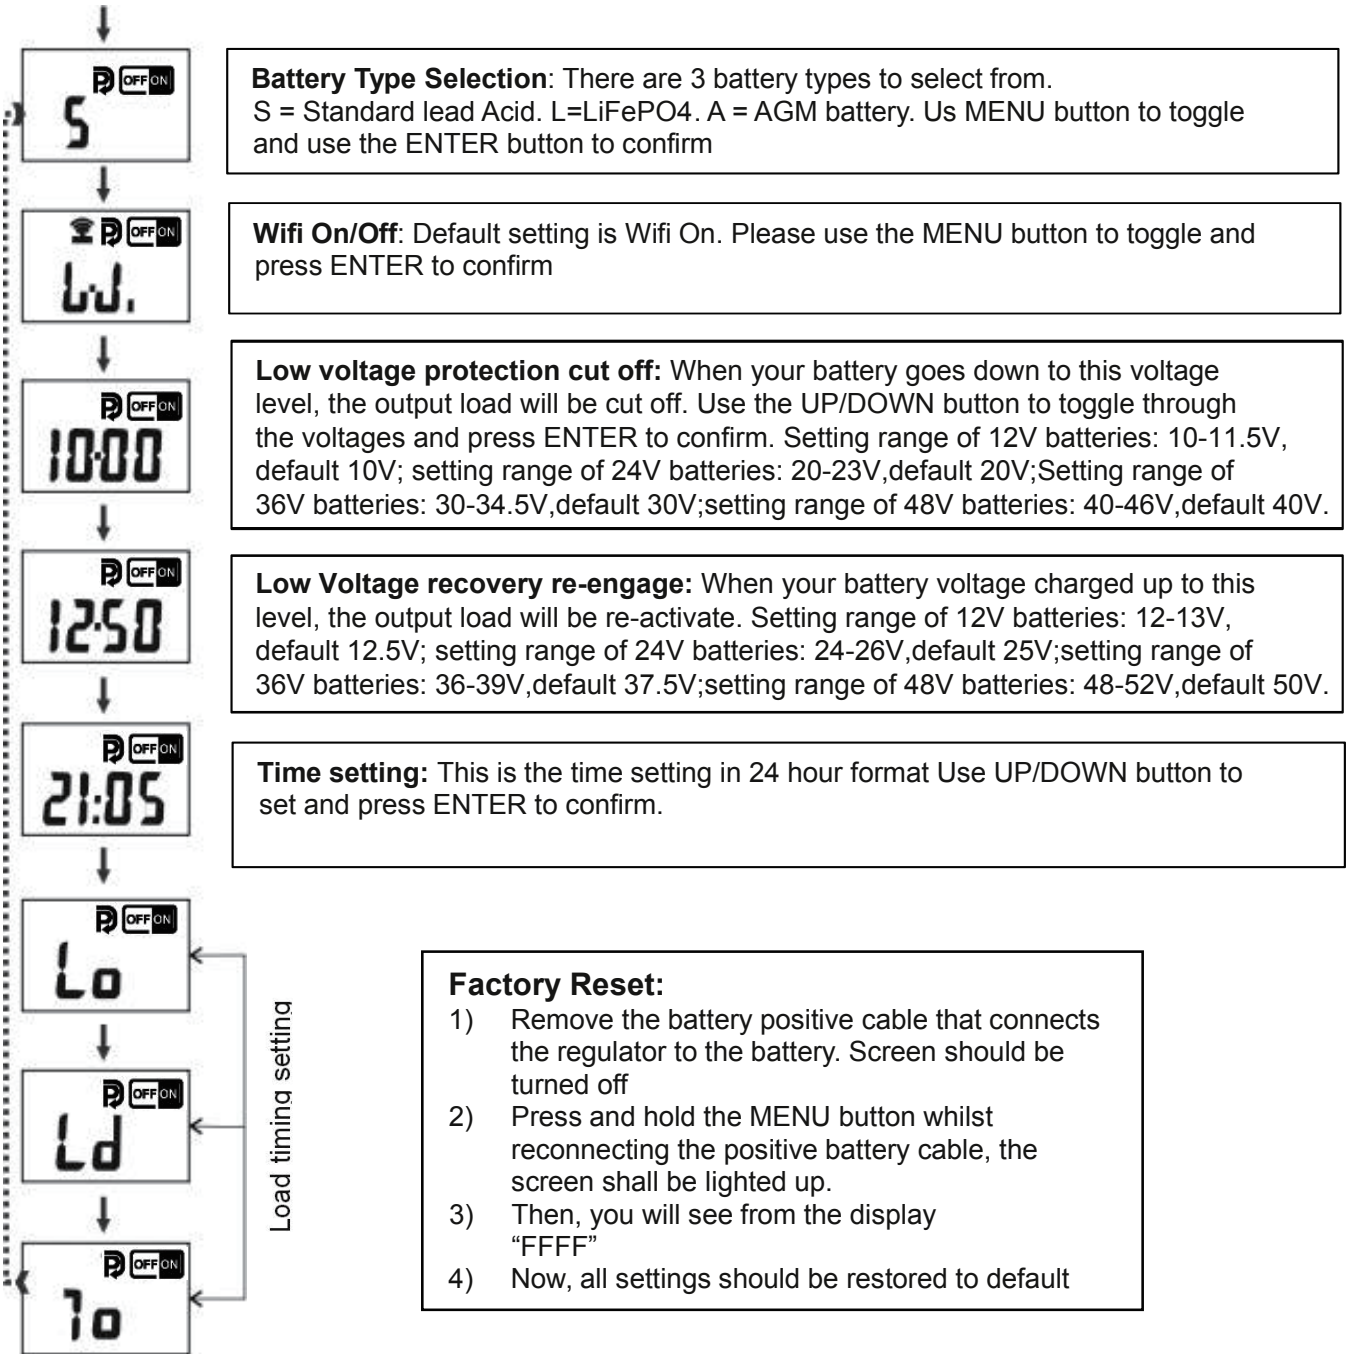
OFF ON
S

Battery Type Selection: There are 3 battery types to select from. S = Standard lead Acid. L=LiFePO4. A = AGM battery. Us MENU button to toggle and use the ENTER button to confirm

OFF ON
W.

Wifi On/Off: Default setting is Wifi On. Please use the MENU button to toggle and press ENTER to confirm

OFF ON
10.00

Low voltage protection cut off: When your battery goes down to this voltage level, the output load will be cut off. Use the UP/DOWN button to toggle through the voltages and press ENTER to confirm. Setting range of 12V batteries: 10-11.5V, default 10V; setting range of 24V batteries: 20-23V,default 20V;Setting range of 36V batteries: 30-34.5V,default 30V;setting range of 48V batteries: 40-46V,default 40V.

OFF ON
12.50

Low Voltage recovery re-engage: When your battery voltage charged up to this level, the output load will be re-activate. Setting range of 12V batteries: 12-13V, default 12.5V; setting range of 24V batteries: 24-26V,default 25V;setting range of 36V batteries: 36-39V,default 37.5V;setting range of 48V batteries: 48-52V,default 50V.

OFF ON
21:05

Time setting: This is the time setting in 24 hour format Use UP/DOWN button to set and press ENTER to confirm.

OFF ON
Lo

OFF ON
Ld

OFF ON
7o

Load timing setting

Factory Reset:
1) Remove the battery positive cable that connects the regulator to the battery. Screen should be turned off
2) Press and hold the MENU button whilst reconnecting the positive battery cable, the screen shall be lighted up.
3) Then, you will see from the display "FFFF"
4) Now, all settings should be restored to default